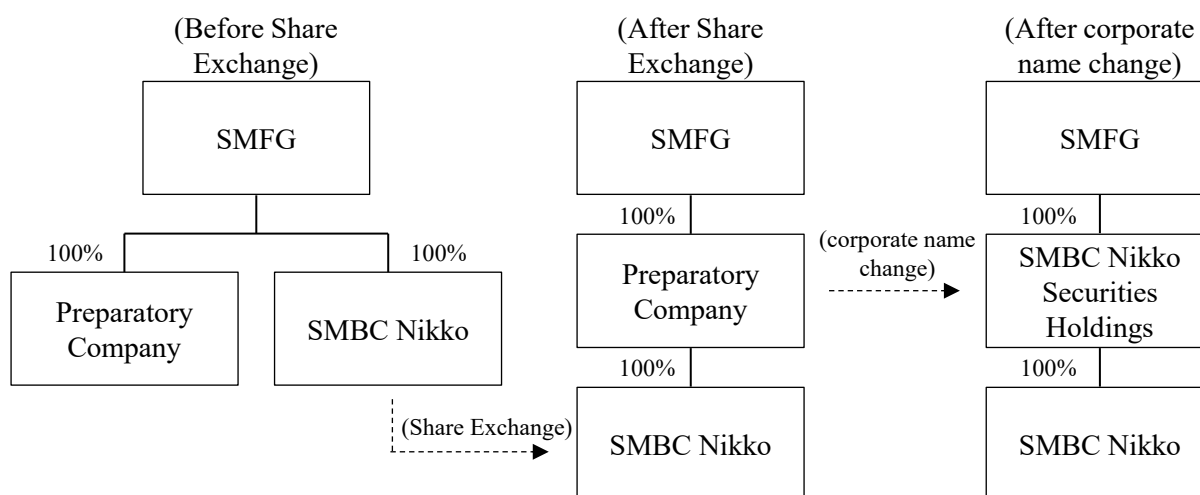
(Before Share Exchange)

SMFG

100%

100%

Preparatory Company

SMBC Nikko

(Share Exchange)

(After Share Exchange)

SMFG

100%

Preparatory Company

100%

SMBC Nikko

(corporate name change)

(After corporate name change)

SMFG

100%

SMBC Nikko Securities Holdings

100%

SMBC Nikko